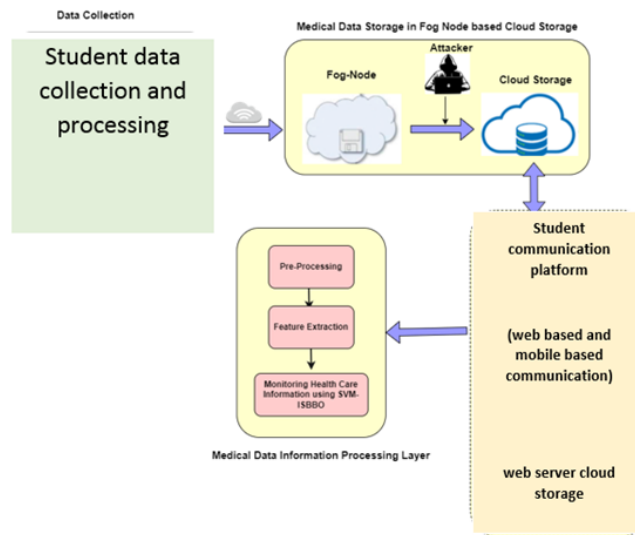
Data Collection

Student data collection and processing

Medical Data Storage in Fog Node based Cloud Storage

Attacker

Fog-Node

Cloud Storage

Student communication platform

(web based and mobile based communication)

web server cloud storage

Pre-Processing

Feature Extraction

Monitoring Health Care Information using SVM-ISBBO

Medical Data Information Processing Layer